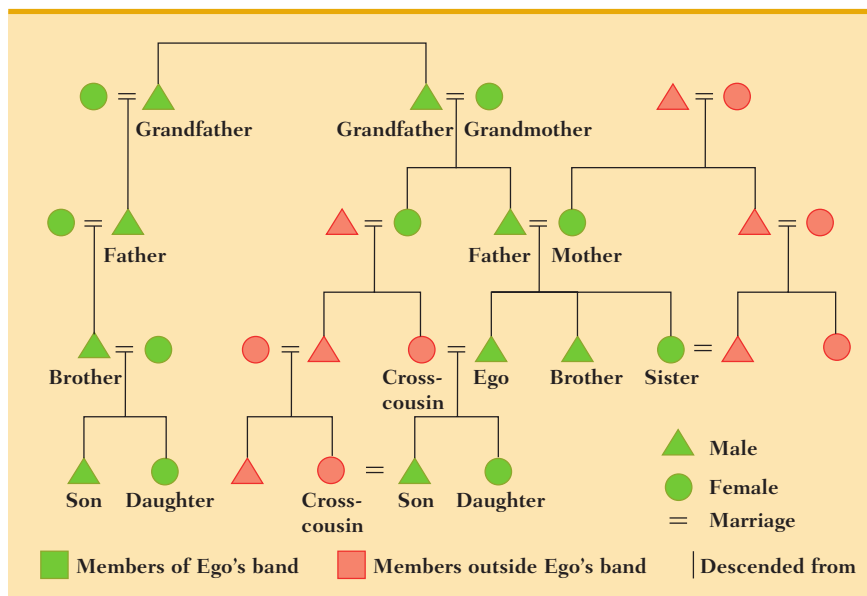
Grandfather

Grandfather Grandmother

Father

Father Mother

Brother

Cross-cousin

Ego

Brother

Sister

Son Daughter

Cross-cousin

Son Daughter

Male

Female

= Marriage

Members of Ego's band

Members outside Ego's band

Descended from